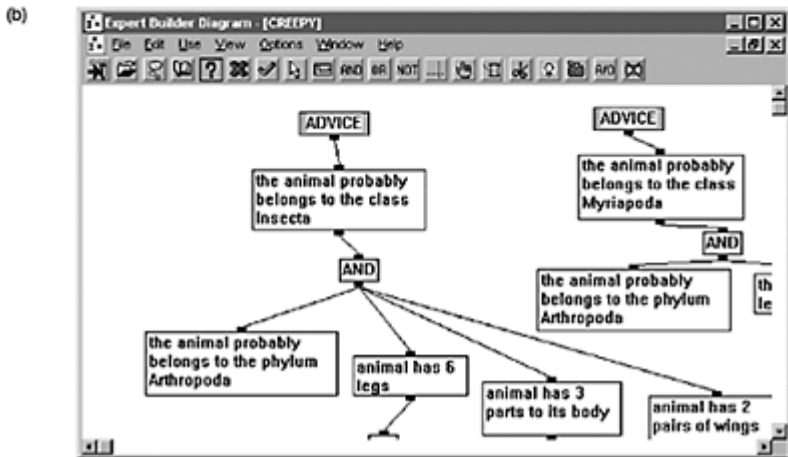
(b)

Expert Builder Diagram - [CREEPY]

File Edit Use View Options Window Help

AND OR NOT AND

ADVICE

the animal probably belongs to the class Insecta

AND

the animal probably belongs to the phylum Arthropoda

animal has 6 legs

animal has 3 parts to its body

animal has 2 pairs of wings

ADVICE

the animal probably belongs to the class Myriapoda

AND

the animal probably belongs to the phylum Arthropoda

th le